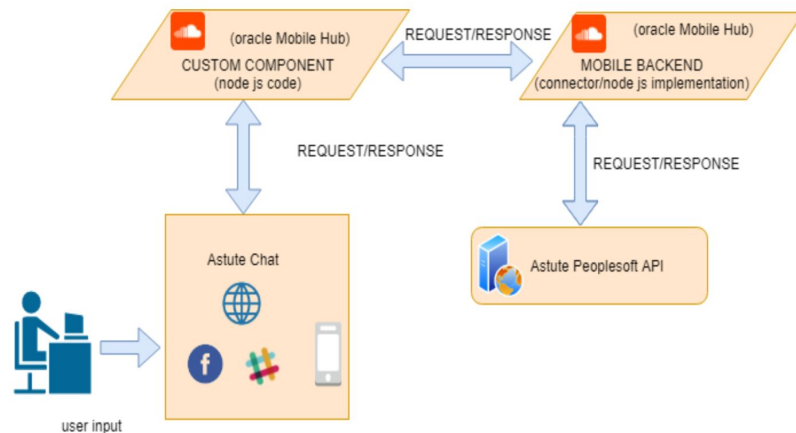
(oracle Mobile Hub)
CUSTOM COMPONENT
(node js code)

REQUEST/RESPONSE

(oracle Mobile Hub)
MOBILE BACKEND
(connector/node js implementation)

REQUEST/RESPONSE

REQUEST/RESPONSE

Astute Chat

f

Astute Peoplesoft API

user input